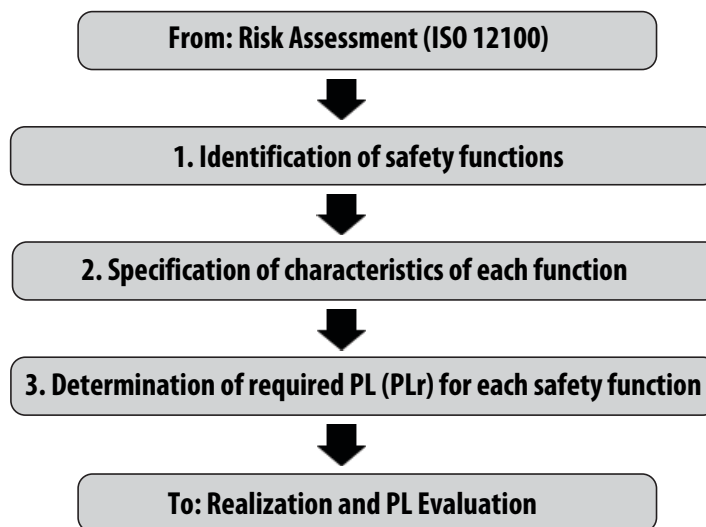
From: Risk Assessment (ISO 12100)

1. Identification of safety functions

2. Specification of characteristics of each function

3. Determination of required PL (PLr) for each safety function

To: Realization and PL Evaluation